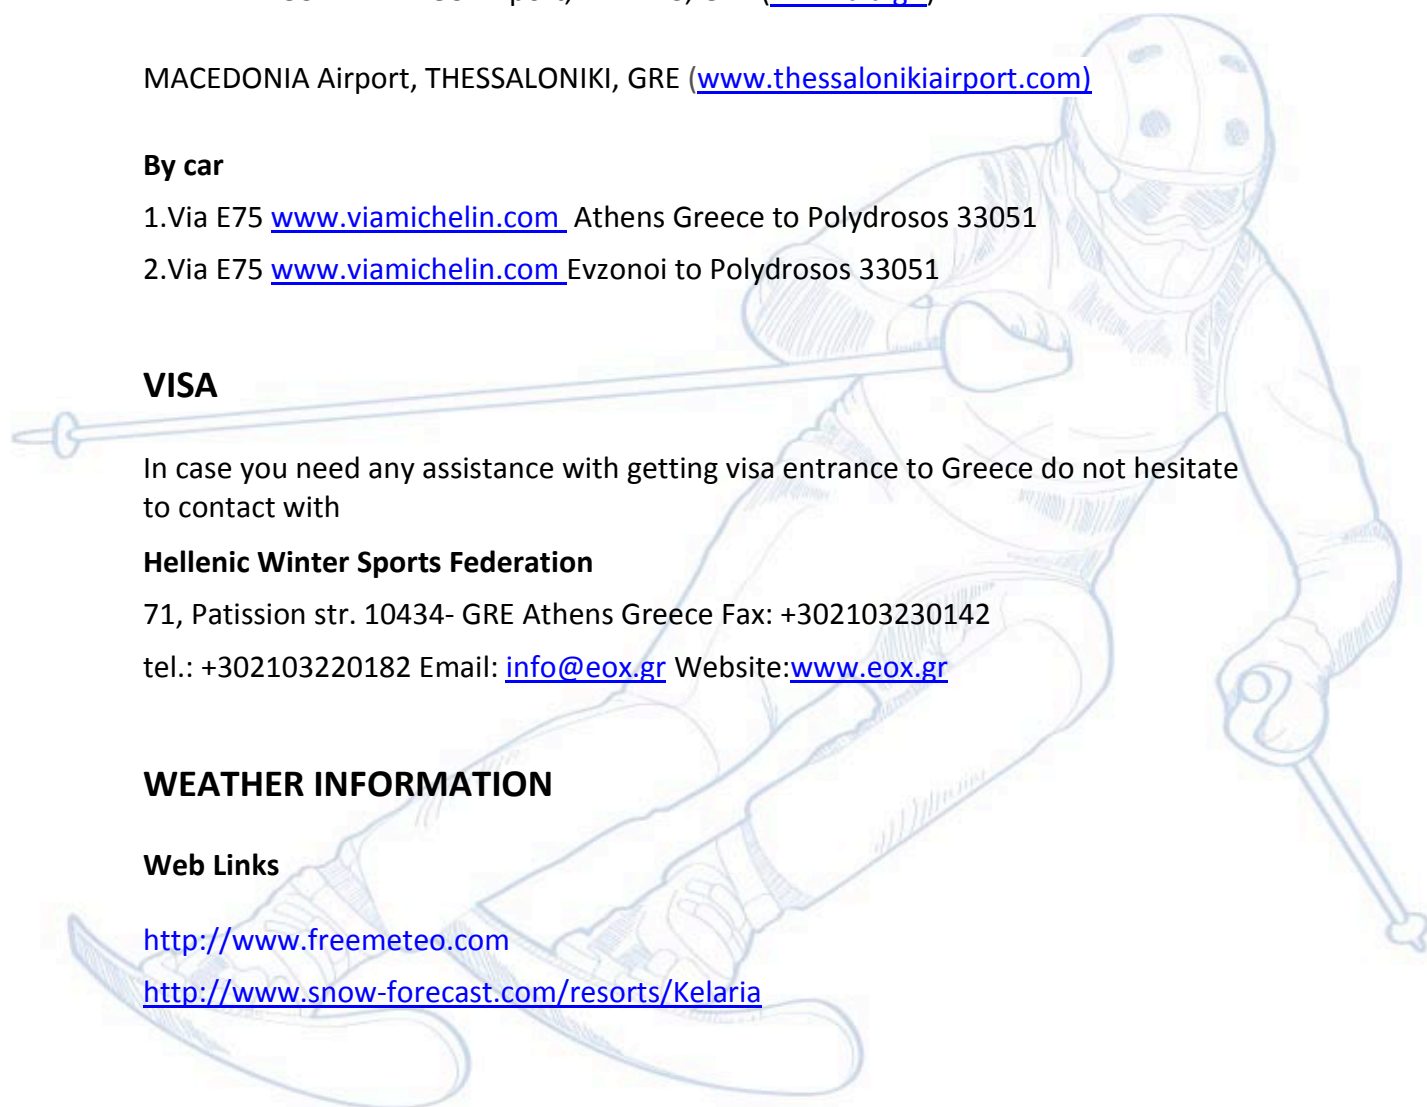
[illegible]

MACEDONIA Airport, THESSALONIKI, GRE (www.thessalonikiairport.com)

By car

1.Via E75 www.viamichelin.com Athens Greece to Polydrosos 33051

2.Via E75 www.viamichelin.com Evzonoi to Polydrosos 33051

VISA

In case you need any assistance with getting visa entrance to Greece do not hesitate to contact with

Hellenic Winter Sports Federation

71, Patission str. 10434- GRE Athens Greece Fax: +302103230142

tel.: +302103220182 Email: info@eox.gr Website:www.eox.gr

WEATHER INFORMATION

Web Links

http://www.freemeteo.com

http://www.snow-forecast.com/resorts/Kelaria